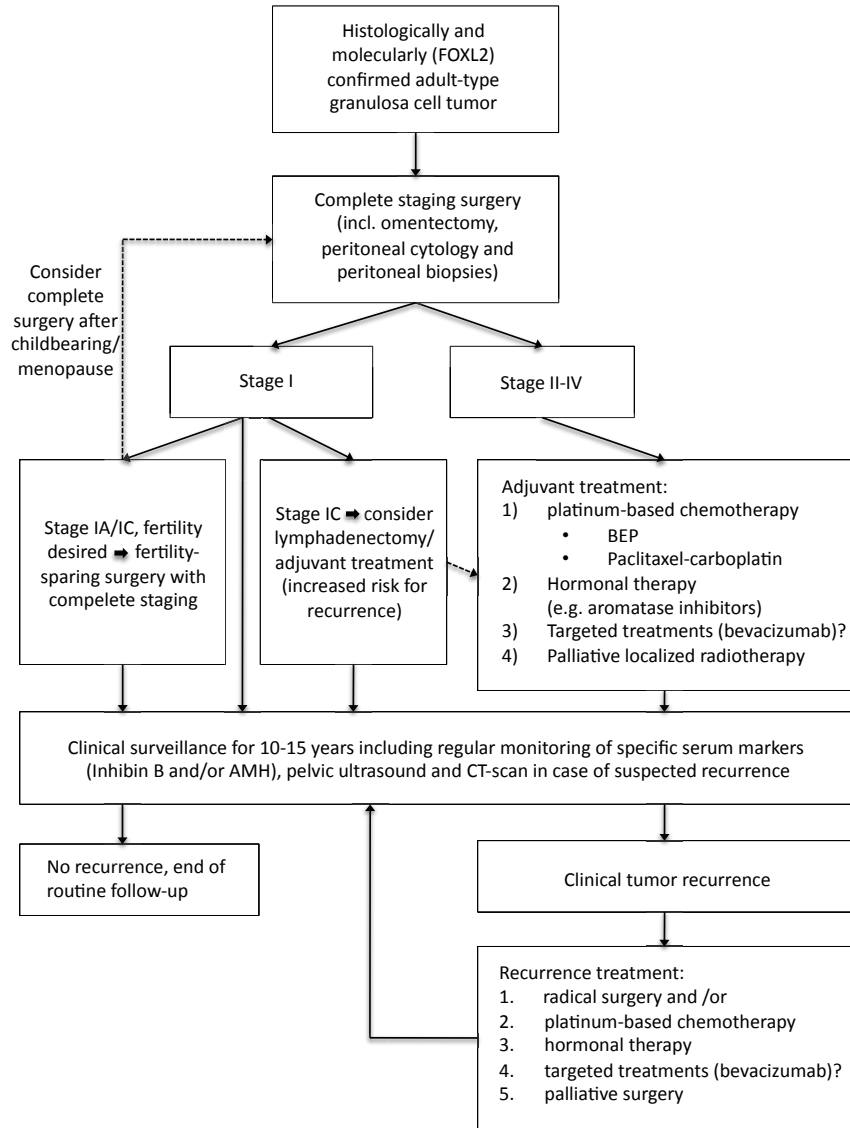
Histologically and molecularly (FOXL2) confirmed adult-type granulosa cell tumor

Complete staging surgery (incl. omentectomy, peritoneal cytology and peritoneal biopsies)

Consider complete surgery after childbearing/ menopause

Stage I

Stage II-IV

Stage IA/IC, fertility desired ➡ fertility-sparing surgery with compelete staging

Stage IC ➡ consider lymphadenectomy/ adjuvant treatment (increased risk for recurrence)

Adjuvant treatment:
1) platinum-based chemotherapy
• BEP
• Paclitaxel-carboplatin
2) Hormonal therapy (e.g. aromatase inhibitors)
3) Targeted treatments (bevacizumab)?
4) Palliative localized radiotherapy

Clinical surveillance for 10-15 years including regular monitoring of specific serum markers (Inhibin B and/or AMH), pelvic ultrasound and CT-scan in case of suspected recurrence

No recurrence, end of routine follow-up

Clinical tumor recurrence

Recurrence treatment:
1. radical surgery and /or
2. platinum-based chemotherapy
3. hormonal therapy
4. targeted treatments (bevacizumab)?
5. palliative surgery